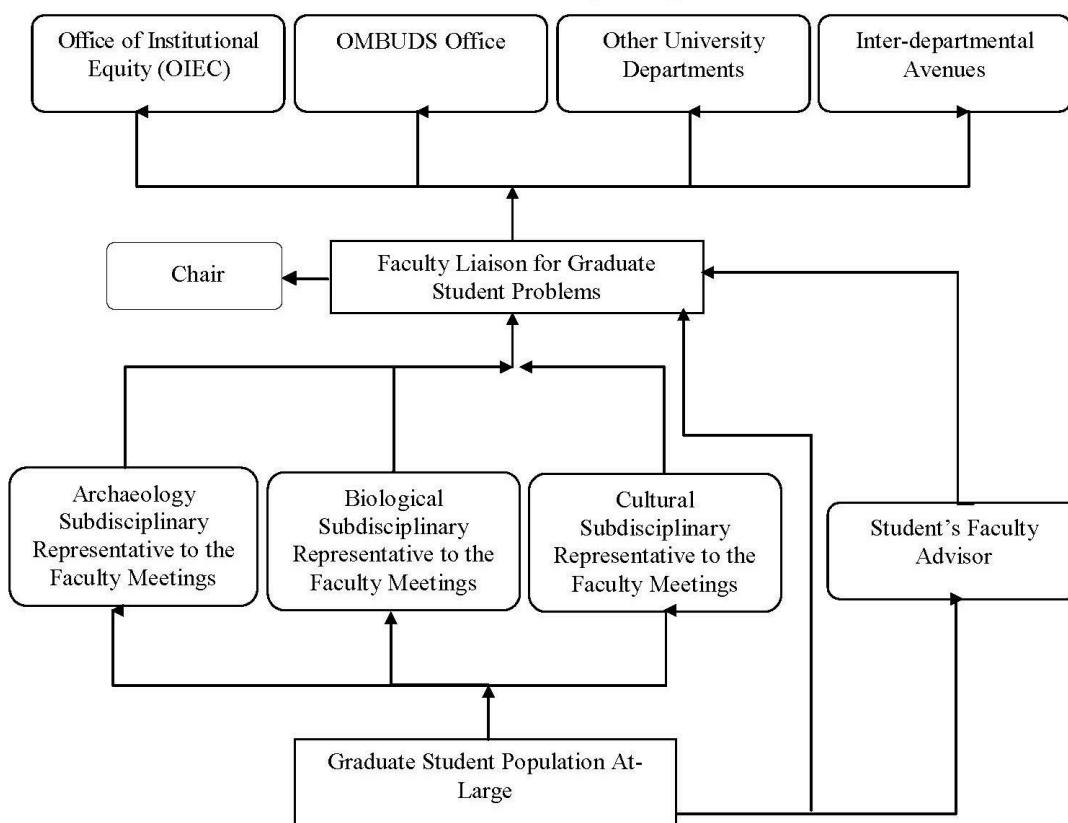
Office of Institutional Equity (OIEC)

OMBUDS Office

Other University Departments

Inter-departmental Avenues

Chair

Faculty Liaison for Graduate Student Problems

Archaeology Subdisciplinary Representative to the Faculty Meetings

Biological Subdisciplinary Representative to the Faculty Meetings

Cultural Subdisciplinary Representative to the Faculty Meetings

Student's Faculty Advisor

Graduate Student Population At-Large